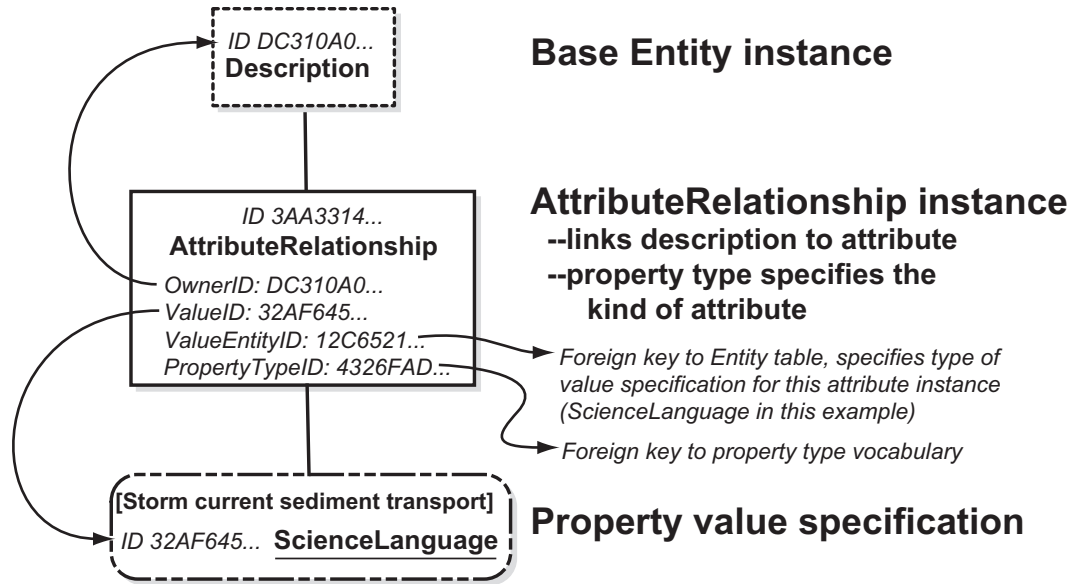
ID DC310A0...
Description

Base Entity instance

ID 3AA3314...
AttributeRelationship
OwnerID: DC310A0...
ValueID: 32AF645...
ValueEntityID: 12C6521...
PropertyTypeID: 4326FAD...

AttributeRelationship instance
--links description to attribute
--property type specifies the kind of attribute

Foreign key to Entity table, specifies type of value specification for this attribute instance (ScienceLanguage in this example)

Foreign key to property type vocabulary

[Storm current sediment transport]
ID 32AF645... ScienceLanguage

Property value specification